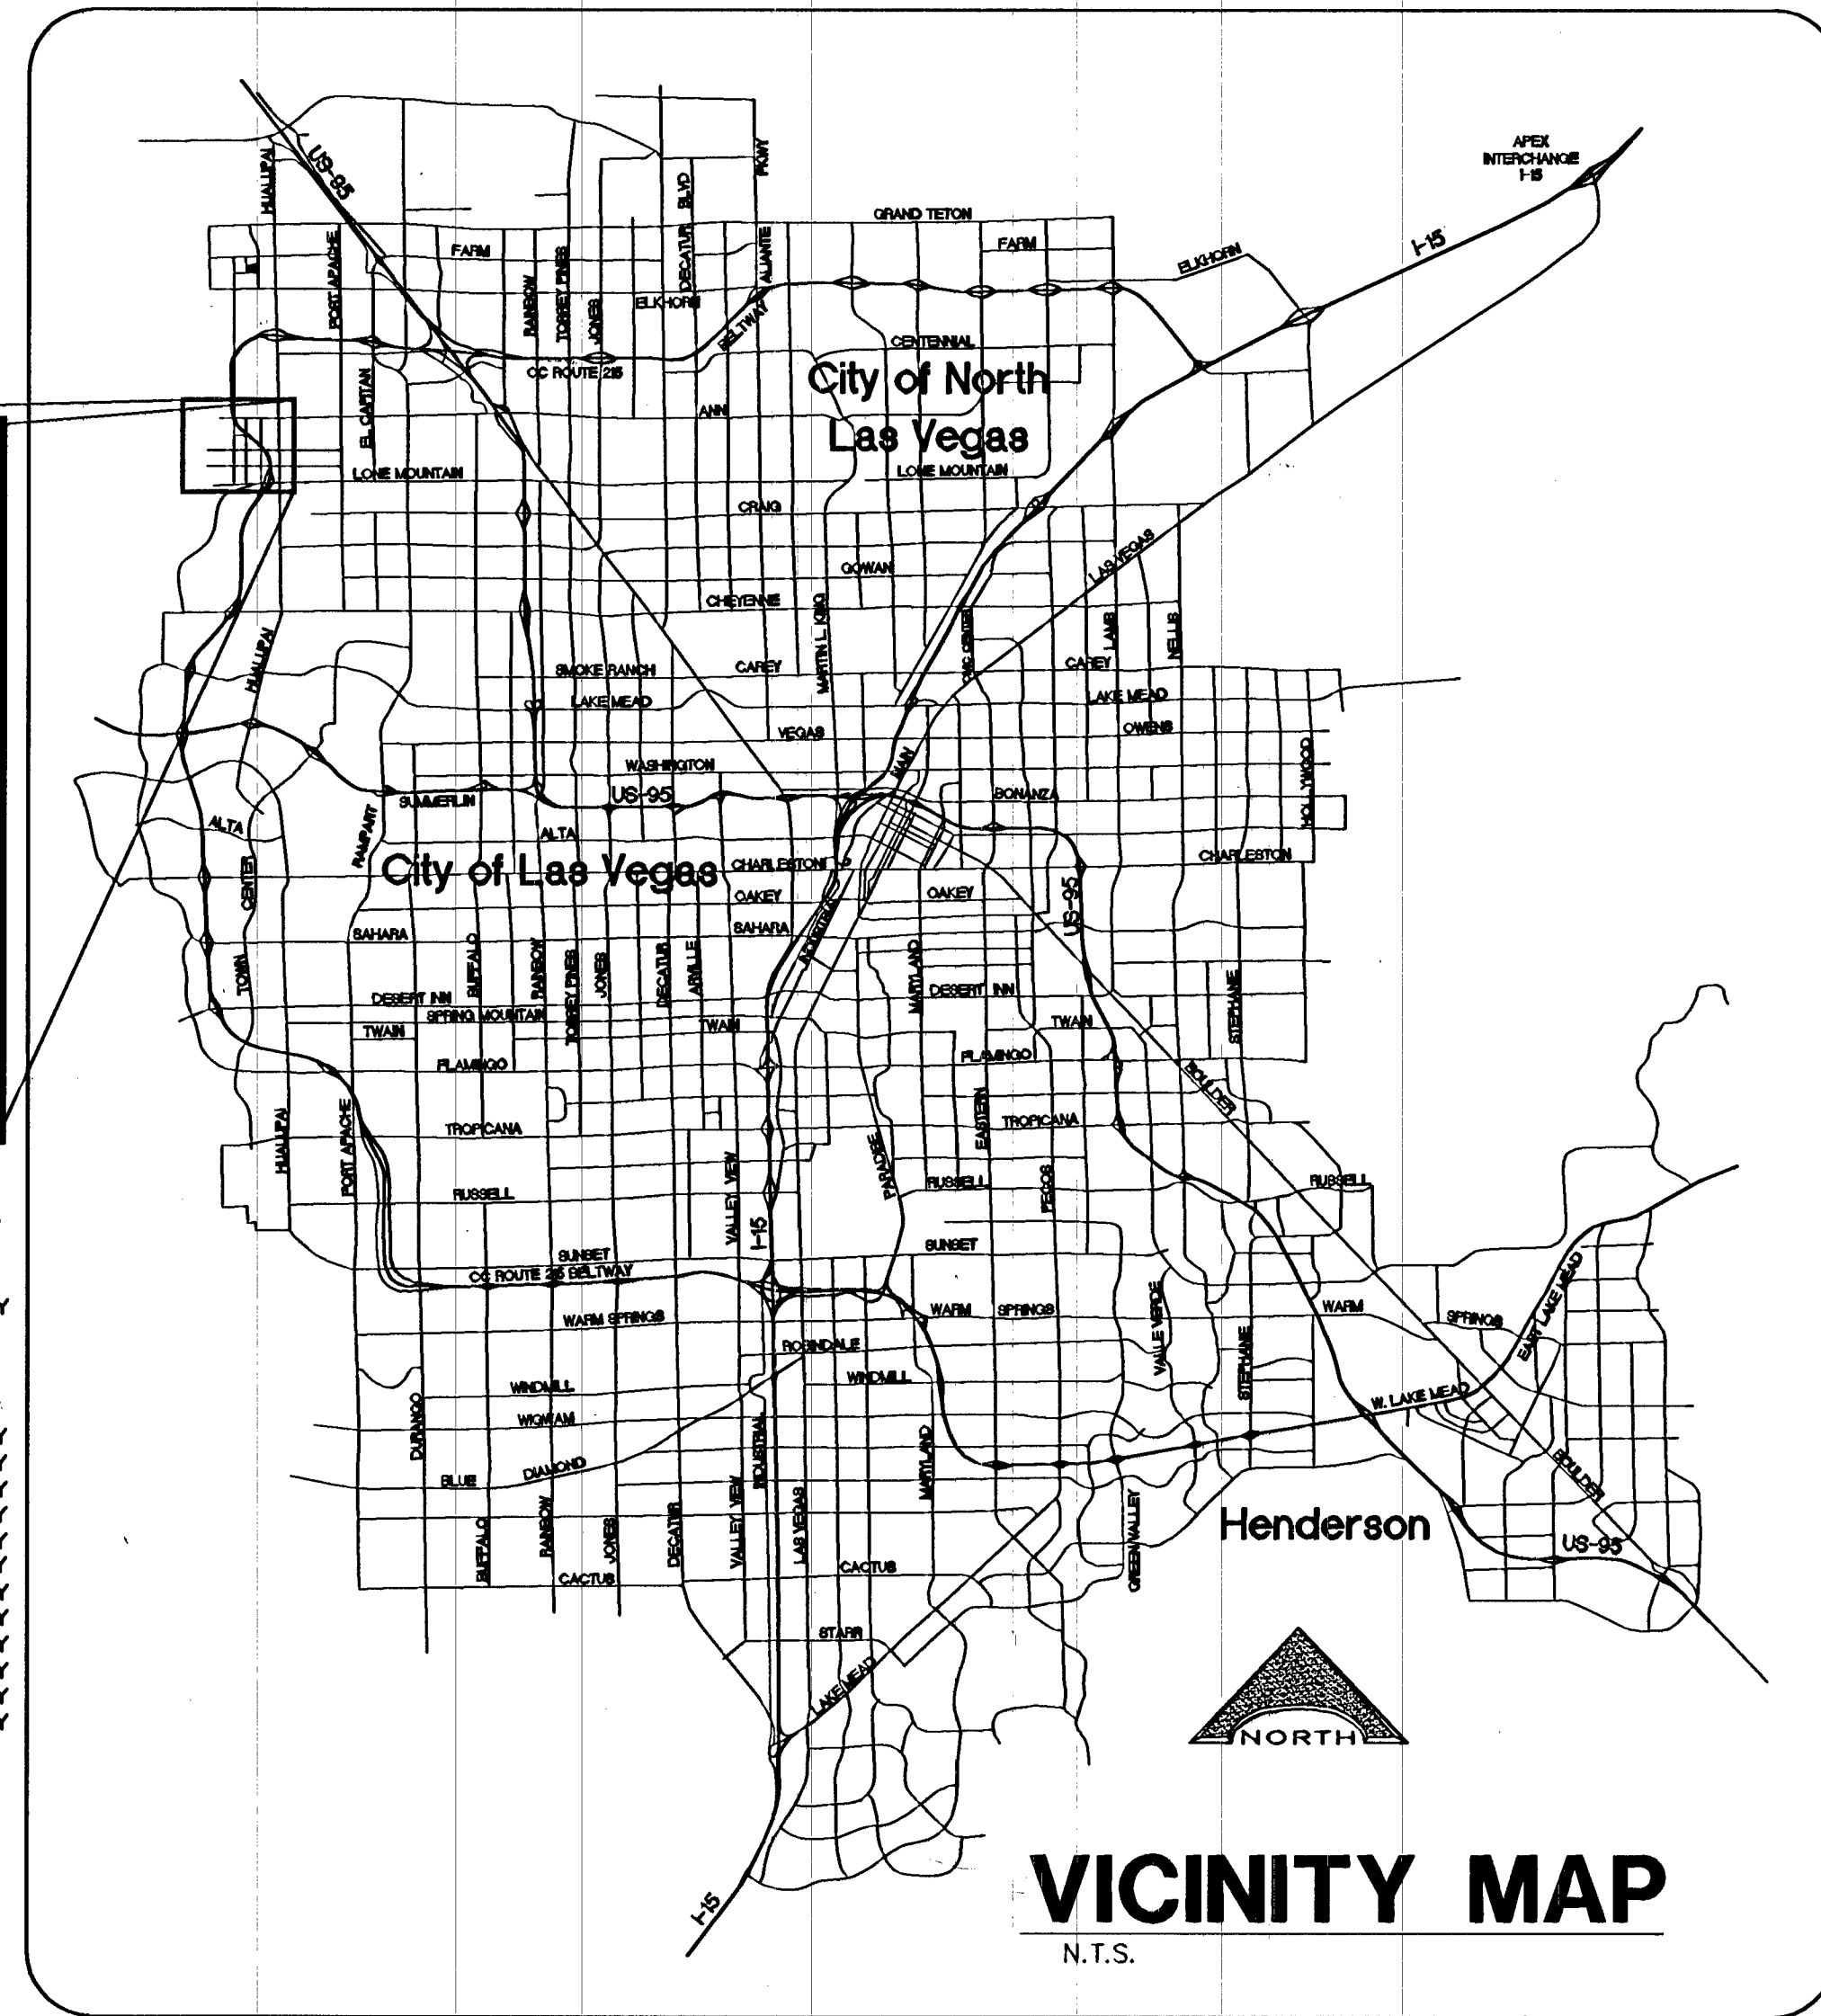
APEX INTERCHANGE I-15

US-95

HUALAPAI

PKWY

DECATUR BLVD

GRAND TETON

FARM

FARM

ELKHORN

I-15

POST APACHE

RAINBOW

TORREY PINES

JONES

ELKHORN

ALIANTE

BELTWAY

CENTENNIAL

CC ROUTE 215

City of North Las Vegas

ANN

EL CAPITAN

LONE MOUNTAIN

LONE MOUNTAIN

CRAIG

GOWAN

LAS VEGAS

CHEYENNE

MARTIN L KING

CIVIC CENTER

LAMB

NELLIS

HUALAPAI

SMOKE RANCH

CAREY

CAREY

LAKE MEAD

LAKE MEAD

OWENS

VEGAS

MAIN

WASHINGTON

HOLLYWOOD

SUMMERLIN

US-95

BONANZA

ALTA

RAMPART

ALTA

City of Las Vegas

CHARLESTON

CHARLESTON

CENTER

US-95

OAKEY

OAKEY

SAHARA

SAHARA

INDUSTRIAL

BUFFALO

RAINBOW

TORREY PINES

JONES

DECATUR

ARVILLE

MARYLAND

TOWN

DESERT INN

DESERT INN

SPRING MOUNTAIN

TWAIN

TWAIN

TWAIN

STEPHANIE

FLAMINGO

FLAMINGO

BOULDER

TROPICANA

TROPICANA

EASTERN

HUALAPAI

FORT APACHE

PARADISE

RUSSELL

RUSSELL

RUSSELL

PECOS

VALLEY VIEW

I-15

SUNSET

SUNSET

CC ROUTE 215 BELTWAY

WARM SPRINGS

WARM

SPRINGS

WARM

SPRINGS

EAST LAKE MEAD

ROBINDALE

VALLE VERDE

STEPHANIE

WINDMILL

WINDMILL

W. LAKE MEAD

DURANGO

WIGWAM

INDUSTRIAL

MARYLAND

BLUE

DIAMOND

BOULDER

BUFFALO

RAINBOW

JONES

DECATUR

VALLEY VIEW

LAS VEGAS

GREEN VALLEY

Henderson

US-95

CACTUS

CACTUS

STARR

LAKE MEAD

NORTH

I-15

VICINITY MAP

N.T.S.